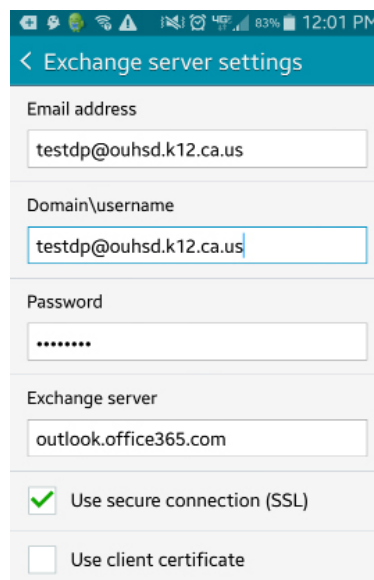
83% 12:01 PM

< Exchange server settings

Email address

testdp@ouhsd.k12.ca.us

Domain\username

testdp@ouhsd.k12.ca.us

Password

••••••••

Exchange server

outlook.office365.com

Use secure connection (SSL)

Use client certificate